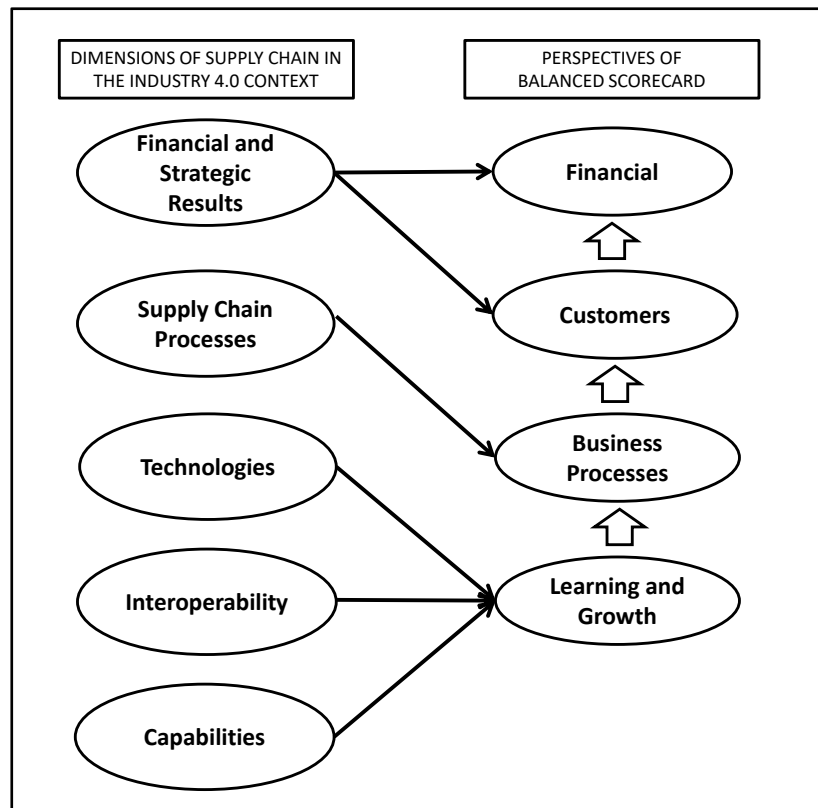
DIMENSIONS OF SUPPLY CHAIN IN THE INDUSTRY 4.0 CONTEXT

PERSPECTIVES OF BALANCED SCORECARD

Financial and Strategic Results

Financial

Supply Chain Processes

Customers

Technologies

Business Processes

Interoperability

Learning and Growth

Capabilities